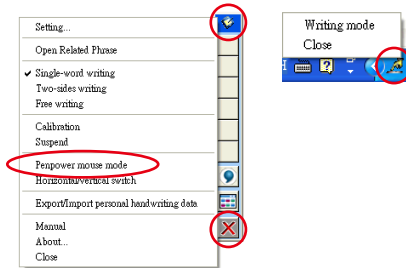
Setting...
Open Related Phrase
✔ Single-word writing
Two-sides writing
Free writing
Calibration
Suspend
Penpower mouse mode
Horizontal/vertical switch
Export/Import personal handwriting data
Manual
About...
Close

Writing mode
Close